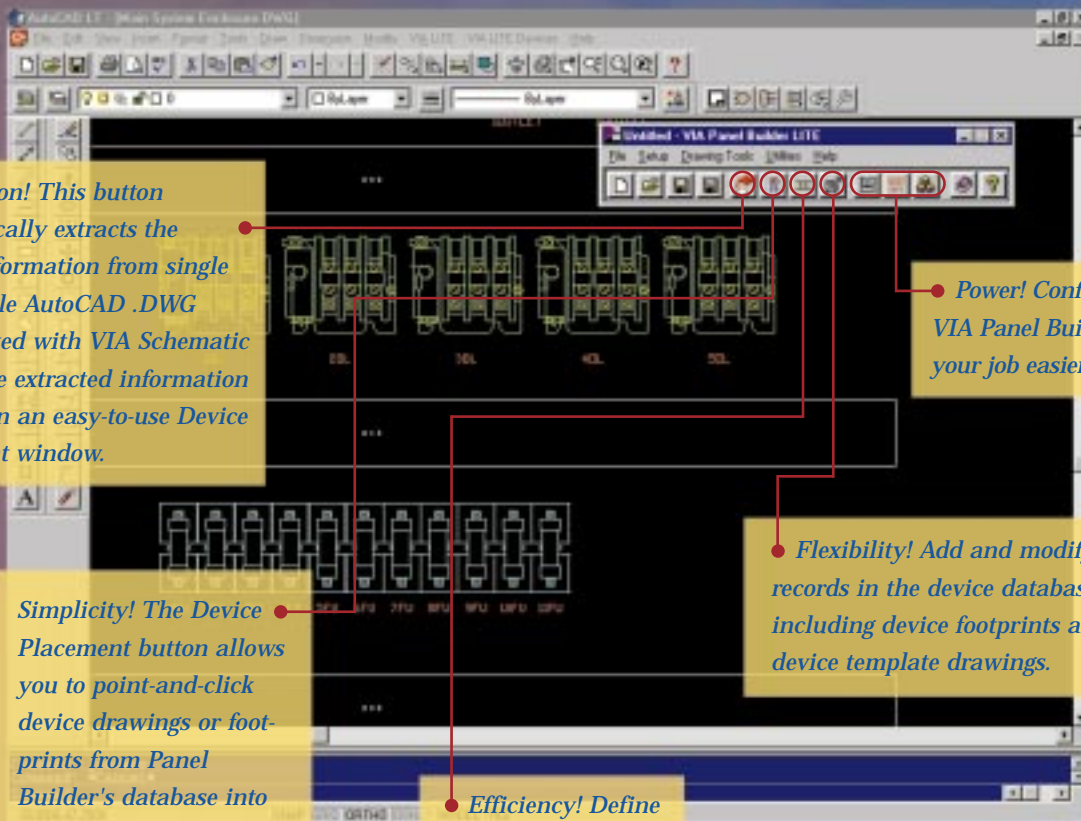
AutoCAD LT - [Main System Enclosure.DWG]

Untitled - VIA Panel Builder LITE

File Setup Drawing Tools Utilities Help

on! This button cally extracts the formation from single le AutoCAD .DWG ed with VIA Schematic e extracted information n an easy-to-use Device t window.

Power! Conf VIA Panel Bui your job easier

Flexibility! Add and modif records in the device databas including device footprints a device template drawings.

Simplicity! The Device Placement button allows you to point-and-click device drawings or footprints from Panel Builder's database into

Efficiency! Define

ORTHO